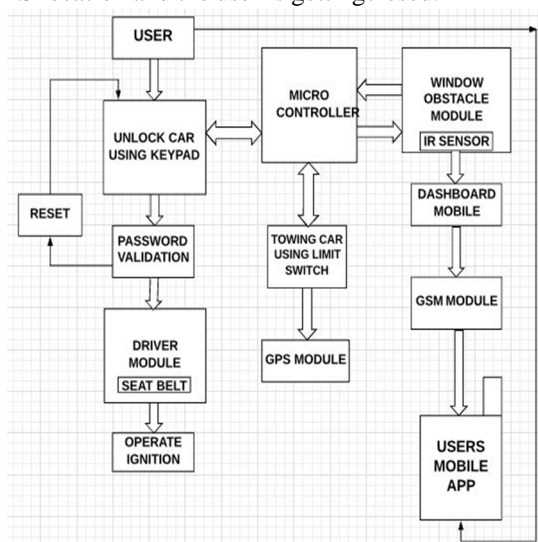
USER

UNLOCK CAR USING KEYPAD

MICRO CONTROLLER

WINDOW OBSTACLE MODULE

IR SENSOR

RESET

PASSWORD VALIDATION

TOWING CAR USING LIMIT SWITCH

DASHBOARD MOBILE

GSM MODULE

DRIVER MODULE

SEAT BELT

GPS MODULE

OPERATE IGNITION

USERS MOBILE APP